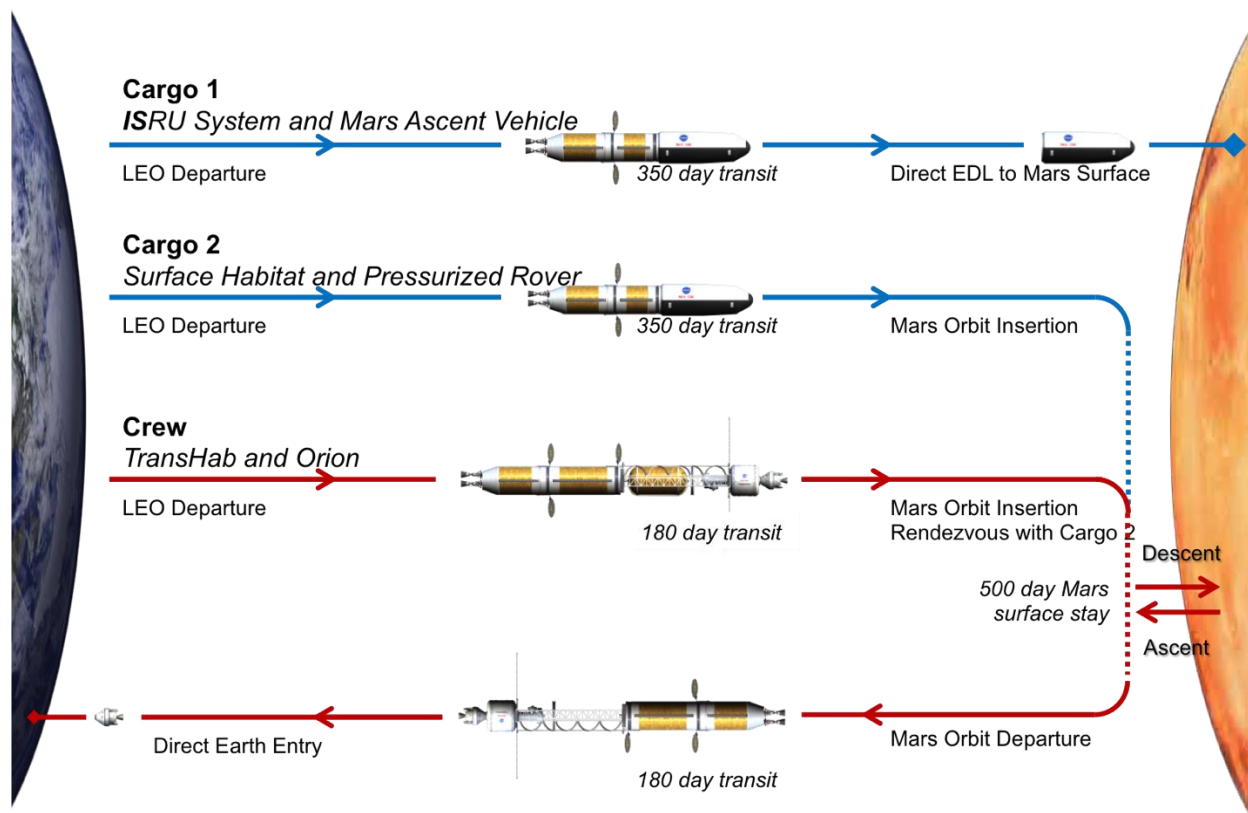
Cargo 1
ISRU System and Mars Ascent Vehicle
LEO Departure
350 day transit
Direct EDL to Mars Surface

Cargo 2
Surface Habitat and Pressurized Rover
LEO Departure
350 day transit
Mars Orbit Insertion

Crew
TransHab and Orion
LEO Departure
180 day transit
Mars Orbit Insertion
Rendezvous with Cargo 2
Descent
500 day Mars surface stay
Ascent

Direct Earth Entry
180 day transit
Mars Orbit Departure